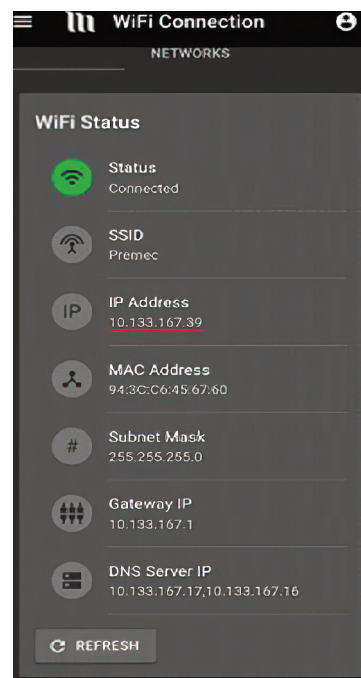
WiFi Connection

NETWORKS

WiFi Status

Status
Connected

SSID
Premec

IP
IP Address
10.133.167.39

MAC Address
94:3C:C6:45:67:60

#
Subnet Mask
255.255.255.0

Gateway IP
10.133.167.1

DNS Server IP
10.133.167.17,10.133.167.16

REFRESH